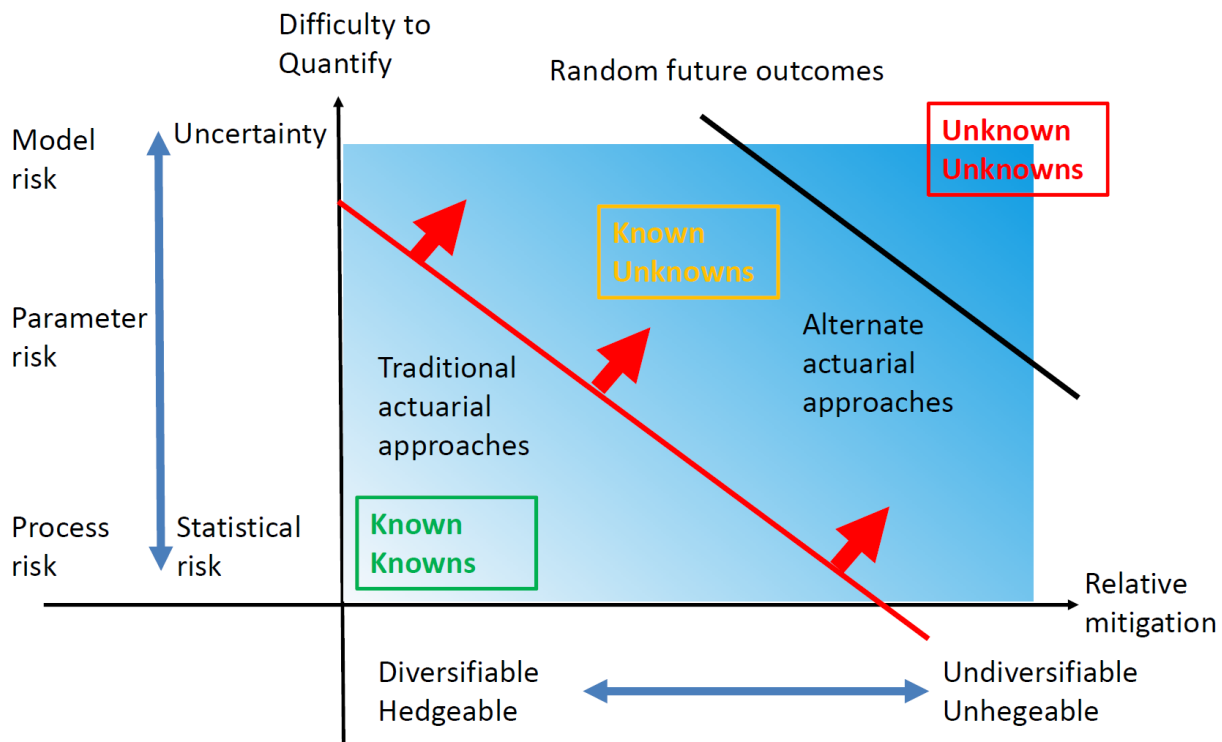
Difficulty to Quantify

Random future outcomes

Model risk

Uncertainty

Unknown Unknowns

Known Unknowns

Parameter risk

Alternate actuarial approaches

Traditional actuarial approaches

Process risk

Statistical risk

Known Knowns

Relative mitigation

Diversifiable Hedgeable

Undiversifiable Unhegeable